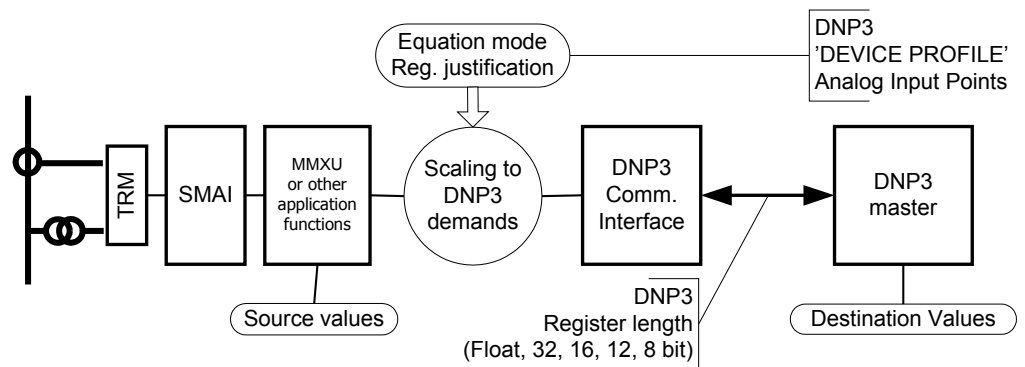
Equation mode
Reg. justification

DNP3
'DEVICE PROFILE'
Analog Input Points

TRM

SMAI

MMXU
or other
application
functions

Scaling to
DNP3
demands

DNP3
Comm.
Interface

DNP3
master

Source values

DNP3
Register length
(Float, 32, 16, 12, 8 bit)

Destination Values